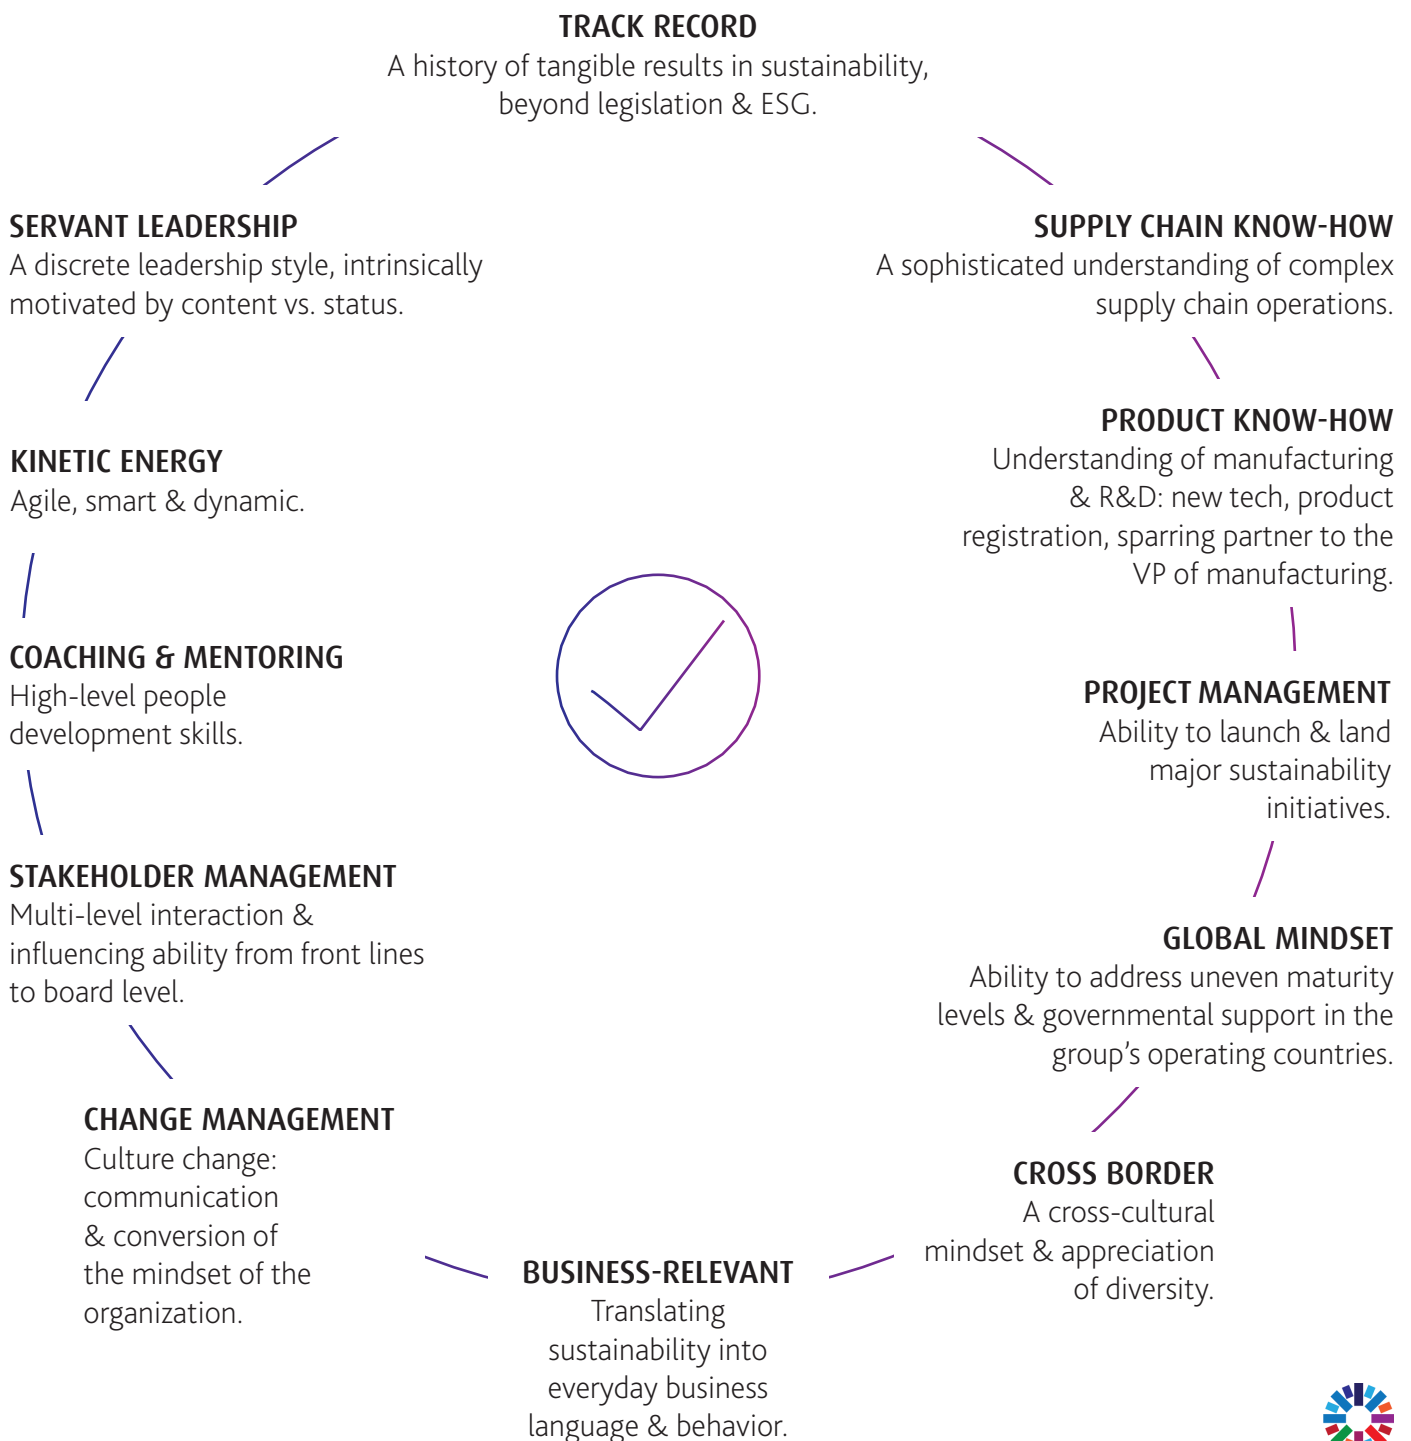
TRACK RECORD
A history of tangible results in sustainability, beyond legislation & ESG.

SUPPLY CHAIN KNOW-HOW
A sophisticated understanding of complex supply chain operations.

PRODUCT KNOW-HOW
Understanding of manufacturing & R&D: new tech, product registration, sparring partner to the VP of manufacturing.

PROJECT MANAGEMENT
Ability to launch & land major sustainability initiatives.

GLOBAL MINDSET
Ability to address uneven maturity levels & governmental support in the group's operating countries.

CROSS BORDER
A cross-cultural mindset & appreciation of diversity.

BUSINESS-RELEVANT
Translating sustainability into everyday business language & behavior.

CHANGE MANAGEMENT
Culture change: communication & conversion of the mindset of the organization.

STAKEHOLDER MANAGEMENT
Multi-level interaction & influencing ability from front lines to board level.

COACHING & MENTORING
High-level people development skills.

KINETIC ENERGY
Agile, smart & dynamic.

SERVANT LEADERSHIP
A discrete leadership style, intrinsically motivated by content vs. status.